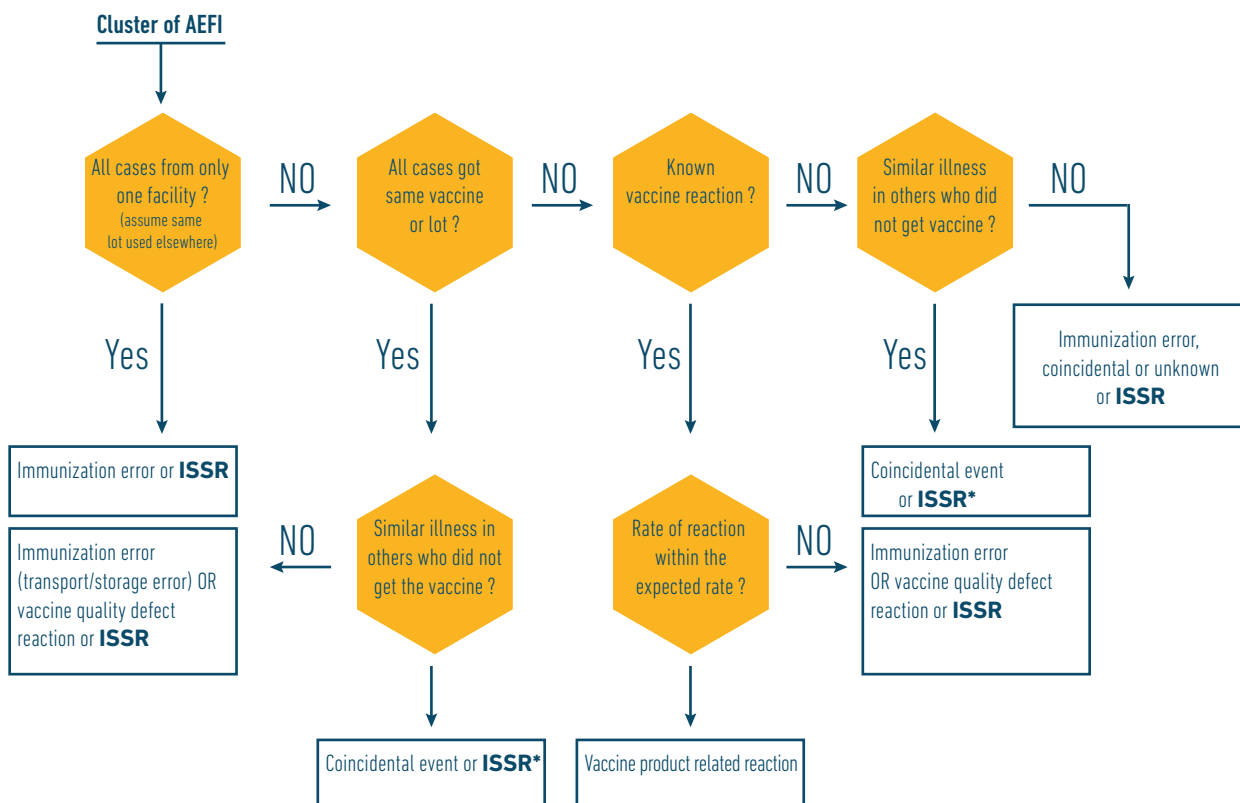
Cluster of AEFI

All cases from only one facility ? (assume same lot used elsewhere)

NO

All cases got same vaccine or lot ?

NO

Known vaccine reaction ?

NO

Similar illness in others who did not get vaccine ?

NO

Immunization error, coincidental or unknown or **ISSR**

Yes

Yes

Yes

Yes

Immunization error or **ISSR**

Coincidental event or **ISSR***

NO

Similar illness in others who did not get the vaccine ?

Rate of reaction within the expected rate ?

NO

Immunization error (transport/storage error) OR vaccine quality defect reaction or **ISSR**

Immunization error OR vaccine quality defect reaction or **ISSR**

Coincidental event or **ISSR***

Vaccine product related reaction